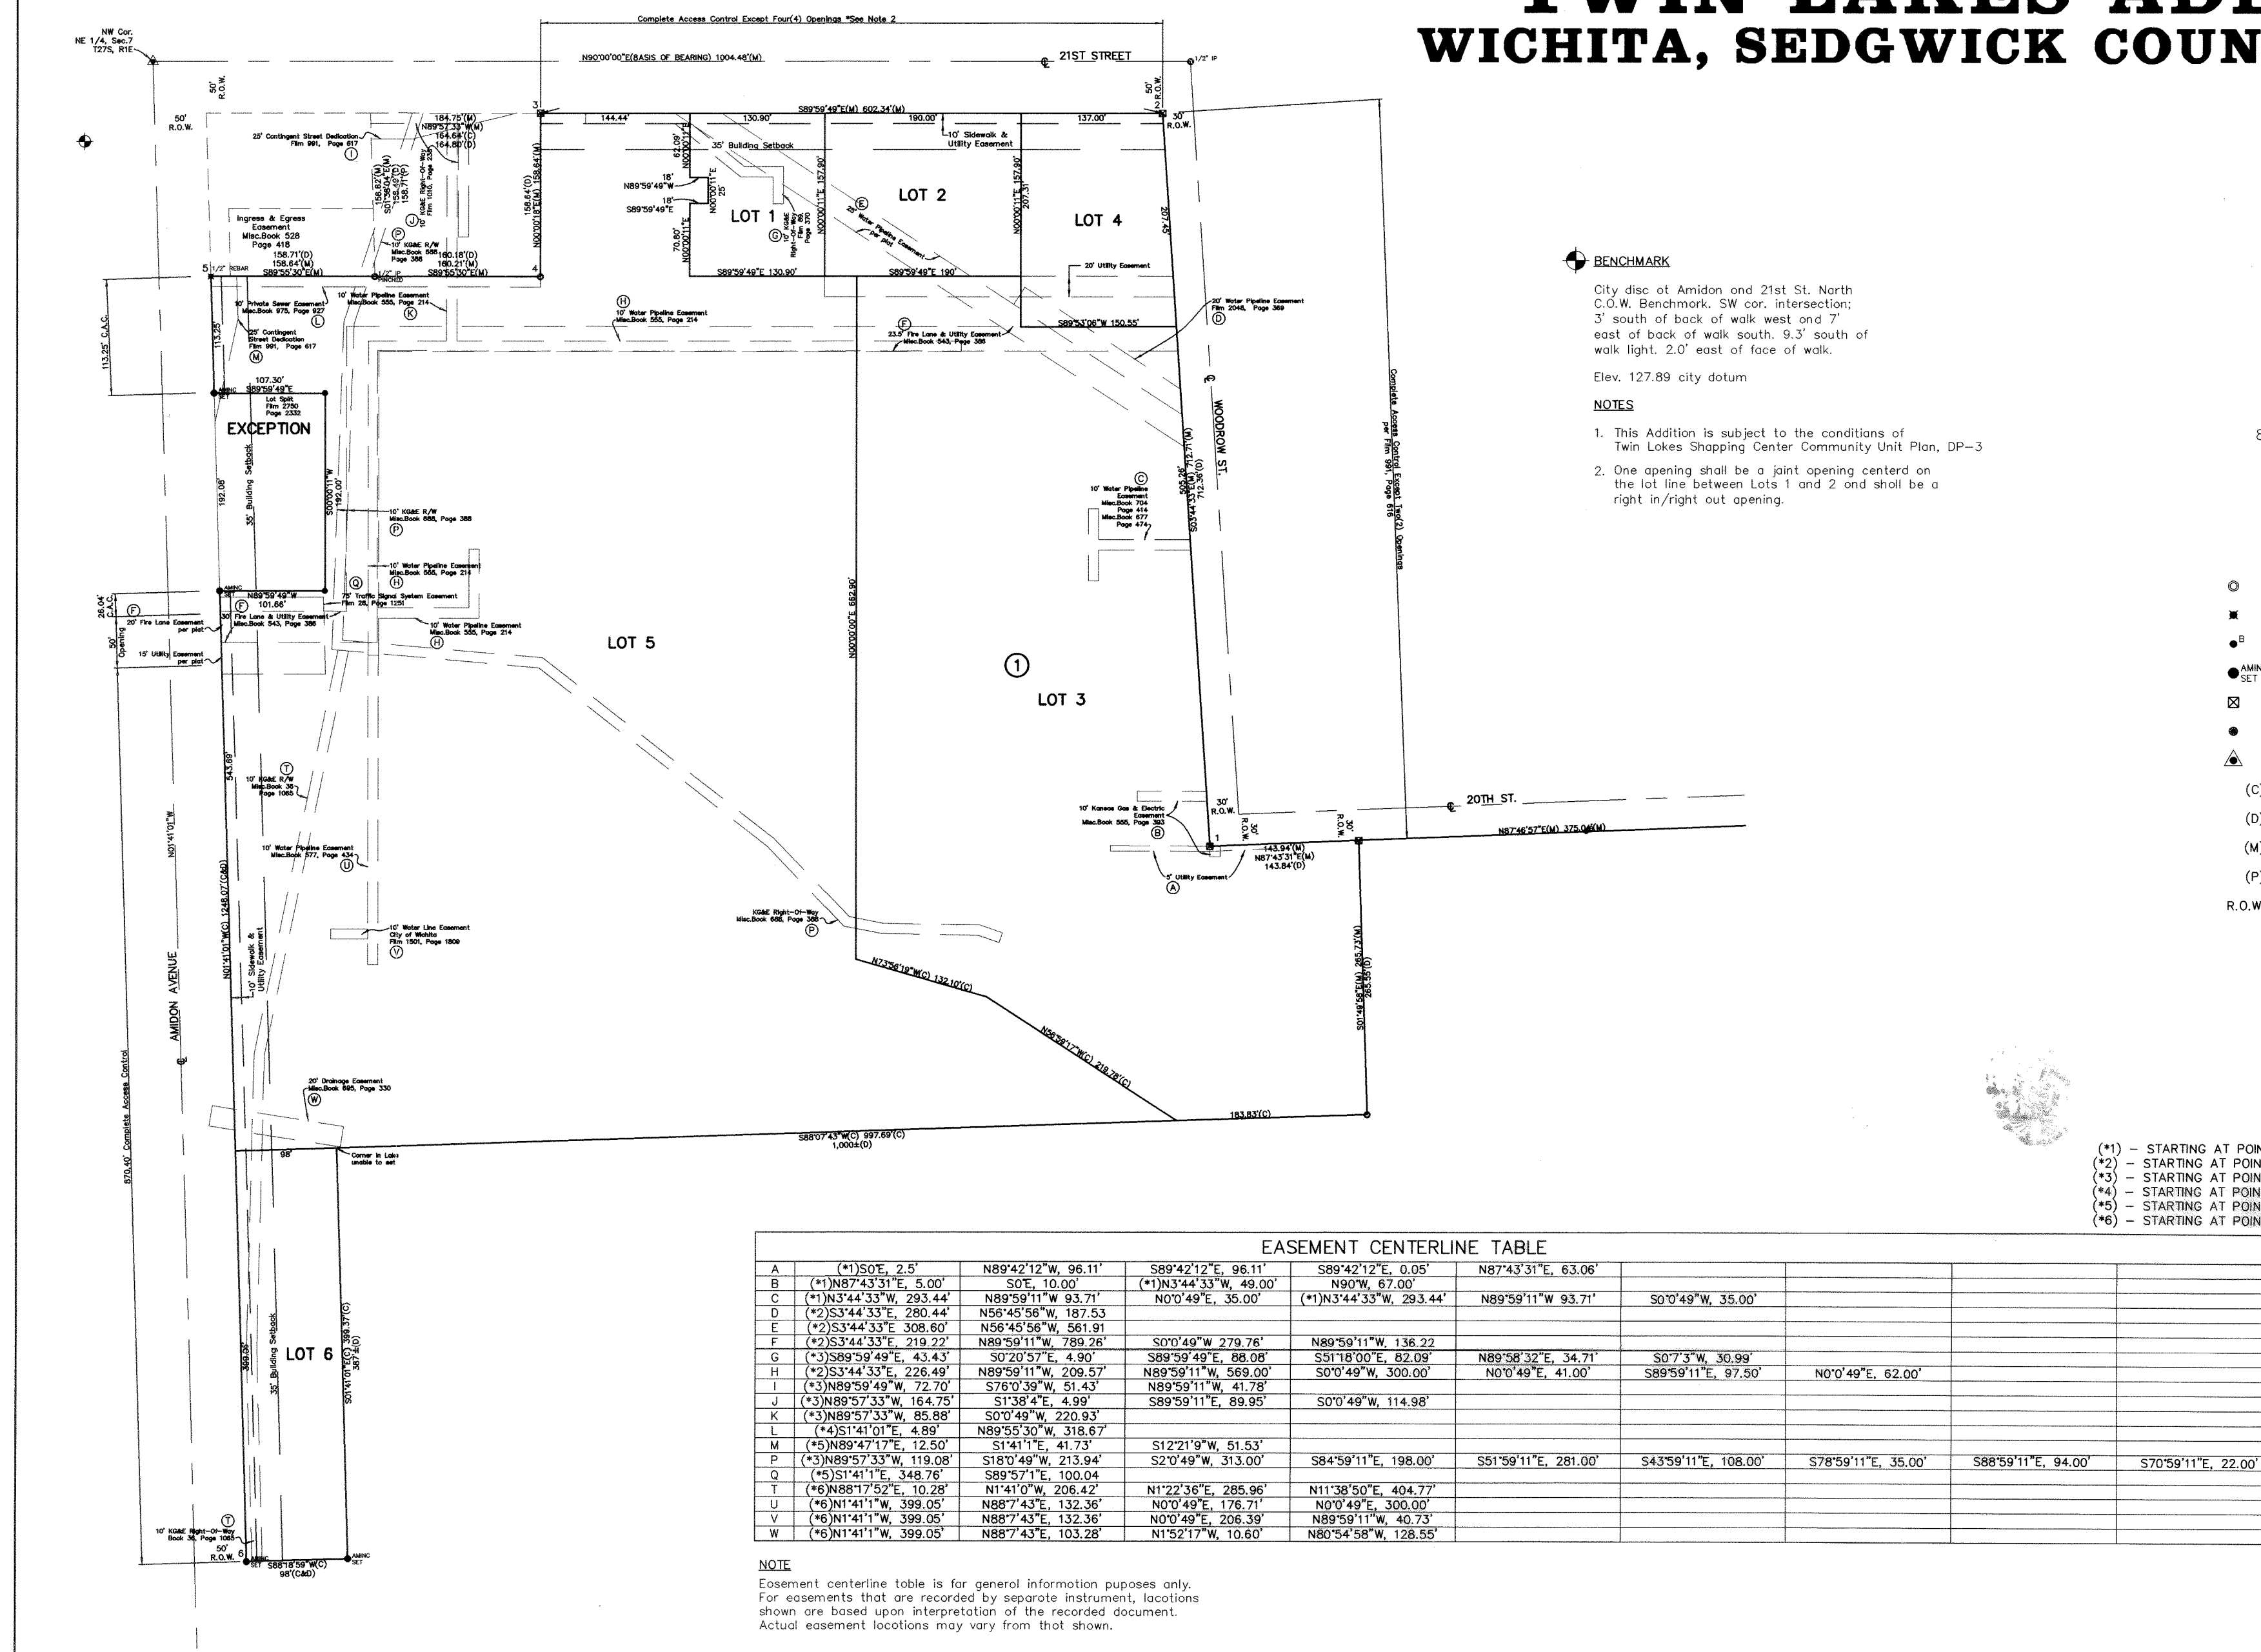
WICHITA, SEDGWICK COUN

NW Cor. NE 1/4, Sec.7 T27S, R1E

Complete Access Control Except Four(4) Openings *See Note 2

N90°00'00"E(BASIS OF BEARING) 1004.48'(M)

21ST STREET

1/2" IP

50' R.O.W.

50' R.O.W.

S89°59'49"E(M) 602.34'(M)

144.44'

130.90'

190.00'

137.00'

30' R.O.W.

184.75'(M)
N89°57'33"W(M)
164.68'(C)
164.80'(D)

25' Contingent Street Dedication Film 991, Page 617

35' Building Setback

10' Sidewalk & Utility Easement

LOT 1

LOT 2

LOT 4

N89°59'49"W

S89°59'49"E

Ingress & Egress Easement Misc.Book 528 Page 418

10' KG&E R/W Misc.Book 688 Page 388

158.71'(D)
158.64'(M)
S89°55'30"E(M)

160.18'(D)
160.21'(M)
S89°55'30"E(M)

S89°59'49"E 130.90'

S89°59'49"E 190'

20' Utility Easement

1/2" REBAR

10' Private Sewer Easement Misc.Book 975, Page 927

10' Water Pipeline Easement Misc.Book 555, Page 214

10' Water Pipeline Easement Misc.Book 555, Page 214

23.5' Fire Lane & Utility Easement Misc.Book 543, Page 386

20' Water Pipeline Easement Film 2048, Page 369

S89°53'06"W 150.55'

25' Contingent Street Dedication Film 991, Page 617

113.25' C.A.C.

107.30'
S89°59'49"E

Lot Split Film 2750 Page 2332

EXCEPTION

35' Building Setback

192.08'

S00°00'11"W 192.00'

10' KG&E R/W Misc.Book 688, Page 388

10' Water Pipeline Easement Misc.Book 555, Page 214

75' Traffic Signal System Easement Film 28, Page 1251

10' Water Pipeline Easement Misc.Book 555, Page 214

N89°59'49"W 101.66'

30' Fire Lane & Utility Easement Misc.Book 543, Page 386

20' Fire Lane Easement per plat

15' Utility Easement per plat

50' Opening

26.04' C.A.C.

LOT 5

LOT 3

10' Water Pipeline Easement Misc.Book 704 Page 414 Misc.Book 677 Page 474

WOODROW ST.

Complete Access Control Except Two(2) Openings per Film 991, Page 616

N00°00'00"E 682.90'

10' KG&E R/W Misc.Book 36 Page 1085

10' Water Pipeline Easement Misc.Book 577, Page 434

10' Water Line Easement City of Wichita Film 1501, Page 1809

KG&E Right-Of-Way Misc.Book 688, Page 388

10' Kansas Gas & Electric Easement Misc.Book 555, Page 393

5' Utility Easement

143.94'(M)
N87°43'31"E(M)
143.84'(D)

20TH ST.

N87°46'57"E(M) 375.04'(M)

N73°56'19"W(C) 132.10'(C)

N56°59'17"W(C) 219.78'(C)

183.83'(C)

S88°07'43"W(C) 997.69'(C)
1,000±(D)

20' Drainage Easement Misc.Book 695, Page 330

Corner in Lake unable to set

98'

AMIDON AVENUE

N01°41'01"W

N01°41'01"W(C) 1248.07'(C&D)

10' Sidewalk & Utility Easement

870.40' Complete Access Control

LOT 6

35' Building Setback

S01°41'01"E(C) 399.37'(C) 387'±(D)

10' KG&E Right-Of-Way Book 36, Page 1085

50' R.O.W.

S88°18'59"W(C)
98'(C&D)

BENCHMARK

City disc at Amidon and 21st St. North C.O.W. Benchmark. SW cor. intersection; 3' south of back of walk west and 7' east of back of walk south. 9.3' south of walk light. 2.0' east of face of walk.

Elev. 127.89 city datum

NOTES

1. This Addition is subject to the conditions of Twin Lakes Shopping Center Community Unit Plan, DP-3

2. One opening shall be a joint opening centerd on the lot line between Lots 1 and 2 and shall be a right in/right out opening.

(*1) - STARTING AT POIN
(*2) - STARTING AT POIN
(*3) - STARTING AT POIN
(*4) - STARTING AT POIN
(*5) - STARTING AT POIN
(*6) - STARTING AT POIN

EASEMENT CENTERLINE TABLE

| | | | | | | | | | |
|---|---|---|---|---|---|---|---|---|---|
| A | (*1)S0'E, 2.5' | N89°42'12"W, 96.11' | S89°42'12"E, 96.11' | S89°42'12"E, 0.05' | N87°43'31"E, 63.06' | | | | |
| B | (*1)N87°43'31"E, 5.00' | S0'E, 10.00' | (*1)N3°44'33"W, 49.00' | N90'W, 67.00' | | | | | |
| C | (*1)N3°44'33"W, 293.44' | N89°59'11"W 93.71' | N0°0'49"E, 35.00' | (*1)N3°44'33"W, 293.44' | N89°59'11"W 93.71' | S0°0'49"W, 35.00' | | | |
| D | (*2)S3°44'33"E, 280.44' | N56°45'56"W, 187.53 | | | | | | | |
| E | (*2)S3°44'33"E 308.60' | N56°45'56"W, 561.91 | | | | | | | |
| F | (*2)S3°44'33"E, 219.22' | N89°59'11"W, 789.26' | S0°0'49"W 279.76' | N89°59'11"W, 136.22 | | | | | |
| G | (*3)S89°59'49"E, 43.43' | S0°20'57"E, 4.90' | S89°59'49"E, 88.08' | S51°18'00"E, 82.09' | N89°58'32"E, 34.71' | S0°7'3"W, 30.99' | | | |
| H | (*2)S3°44'33"E, 226.49' | N89°59'11"W, 209.57' | N89°59'11"W, 569.00' | S0°0'49"W, 300.00' | N0°0'49"E, 41.00' | S89°59'11"E, 97.50' | N0°0'49"E, 62.00' | | |
| I | (*3)N89°59'49"W, 72.70' | S76°0'39"W, 51.43' | N89°59'11"W, 41.78' | | | | | | |
| J | (*3)N89°57'33"W, 164.75' | S1°38'4"E, 4.99' | S89°59'11"E, 89.95' | S0°0'49"W, 114.98' | | | | | |
| K | (*3)N89°57'33"W, 85.88' | S0°0'49"W, 220.93' | | | | | | | |
| L | (*4)S1°41'01"E, 4.89' | N89°55'30"W, 318.67' | | | | | | | |
| M | (*5)N89°47'17"E, 12.50' | S1°41'1"E, 41.73' | S12°21'9"W, 51.53' | | | | | | |
| P | (*3)N89°57'33"W, 119.08' | S18°0'49"W, 213.94' | S2°0'49"W, 313.00' | S84°59'11"E, 198.00' | S51°59'11"E, 281.00' | S43°59'11"E, 108.00' | S78°59'11"E, 35.00' | S88°59'11"E, 94.00' | S70°59'11"E, 22.00' |
| Q | (*5)S1°41'1"E, 348.76' | S89°57'1"E, 100.04 | | | | | | | |
| T | (*6)N88°17'52"E, 10.28' | N1°41'0"W, 206.42' | N1°22'36"E, 285.96' | N11°38'50"E, 404.77' | | | | | |
| U | (*6)N1°41'1"W, 399.05' | N88°7'43"E, 132.36' | N0°0'49"E, 176.71' | N0°0'49"E, 300.00' | | | | | |
| V | (*6)N1°41'1"W, 399.05' | N88°7'43"E, 132.36' | N0°0'49"E, 206.39' | N89°59'11"W, 40.73' | | | | | |
| W | (*6)N1°41'1"W, 399.05' | N88°7'43"E, 103.28' | N1°52'17"W, 10.60' | N80°54'58"W, 128.55' | | | | | |

NOTE

Easement centerline table is for general information puposes only. For easements that are recorded by separate instrument, locations shown are based upon interpretation of the recorded document. Actual easement locations may vary from that shown.

(C)
(D)
(M)
(P)
R.O.W